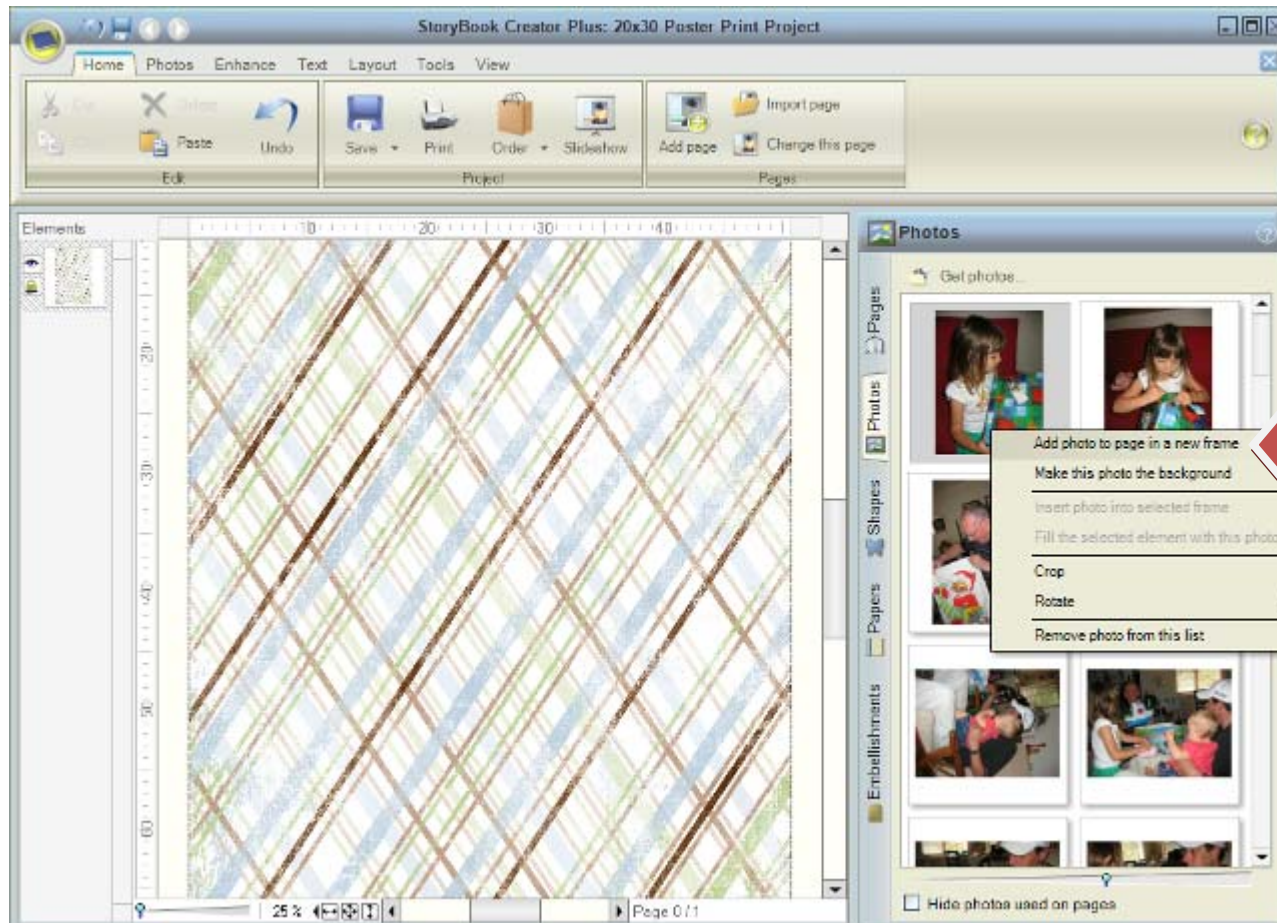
StoryBook Creator Plus: 20x30 Poster Print Project

Home Photos Enhance Text Layout Tools View

Cut Copy Delete Paste Undo
Edit

Save Print Order Slideshow
Project

Add page Import page Change this page
Pages

Elements

10 20 30 40

20 30 40 50 60

25 % Page 0 / 1

Photos

Get photos...

Pages Photos Shapes Papers Embellishments

Add photo to page in a new frame
Make this photo the background
Insert photo into selected frame
Fill the selected element with this photo
Crop
Rotate
Remove photo from this list

Hide photos used on pages